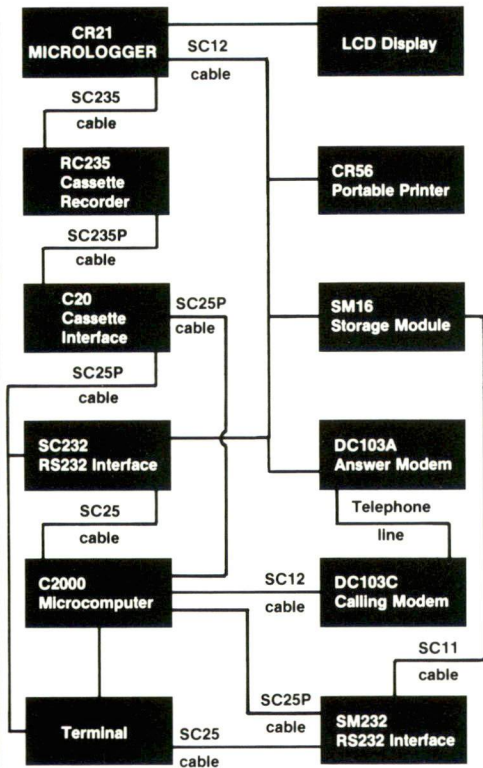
CR21
MICROLOGGER

LCD Display

SC12
cable

SC235
cable

RC235
Cassette
Recorder

CR56
Portable Printer

SC235P
cable

C20
Cassette
Interface

SC25P
cable

SM16
Storage Module

SC25P
cable

SC232
RS232 Interface

DC103A
Answer Modem

Telephone
line

SC25
cable

C2000
Microcomputer

SC12
cable

DC103C
Calling Modem

SC11
cable

SC25P
cable

Terminal

SC25
cable

SM232
RS232 Interface